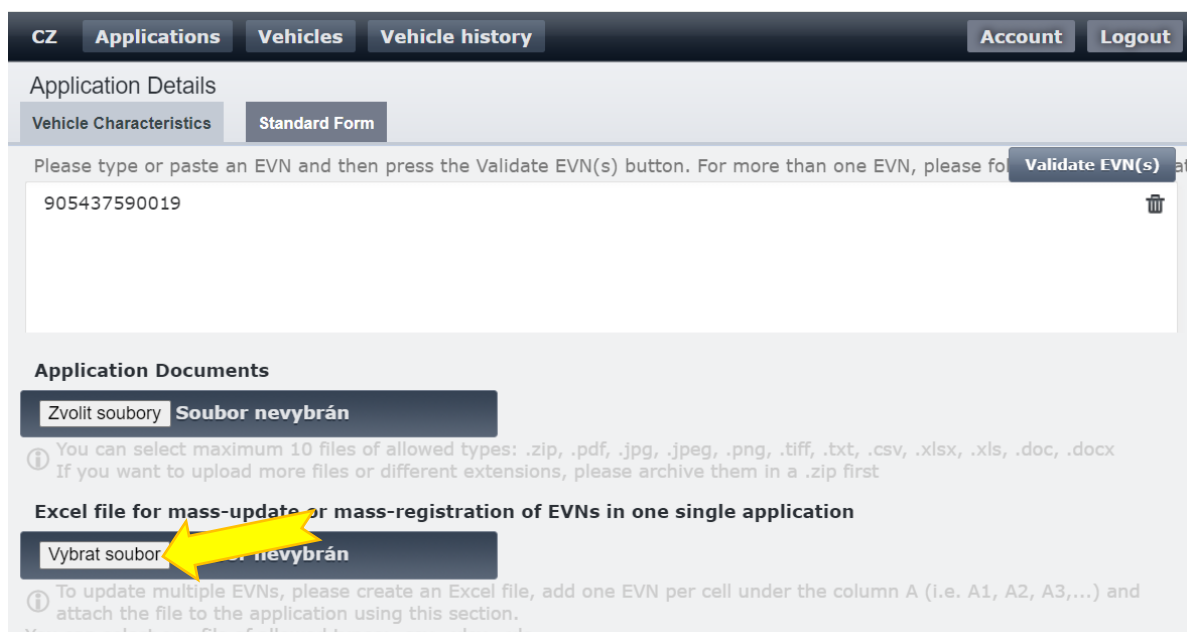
CZ Applications Vehicles Vehicle history Account Logout

Application Details

Vehicle Characteristics Standard Form

Please type or paste an EVN and then press the Validate EVN(s) button. For more than one EVN, please fo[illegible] Validate EVN(s)

905437590019

Application Documents

Zvolit soubory Soubor nevybrán

You can select maximum 10 files of allowed types: .zip, .pdf, .jpg, .jpeg, .png, .tiff, .txt, .csv, .xlsx, .xls, .doc, .docx
If you want to upload more files or different extensions, please archive them in a .zip first

Excel file for mass-update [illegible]r mass-registration of EVNs in one single application

Vybrat soubor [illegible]r nevybrán

To update multiple EVNs, please create an Excel file, add one EVN per cell under the column A (i.e. A1, A2, A3,...) and attach the file to the application using this section.

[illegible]